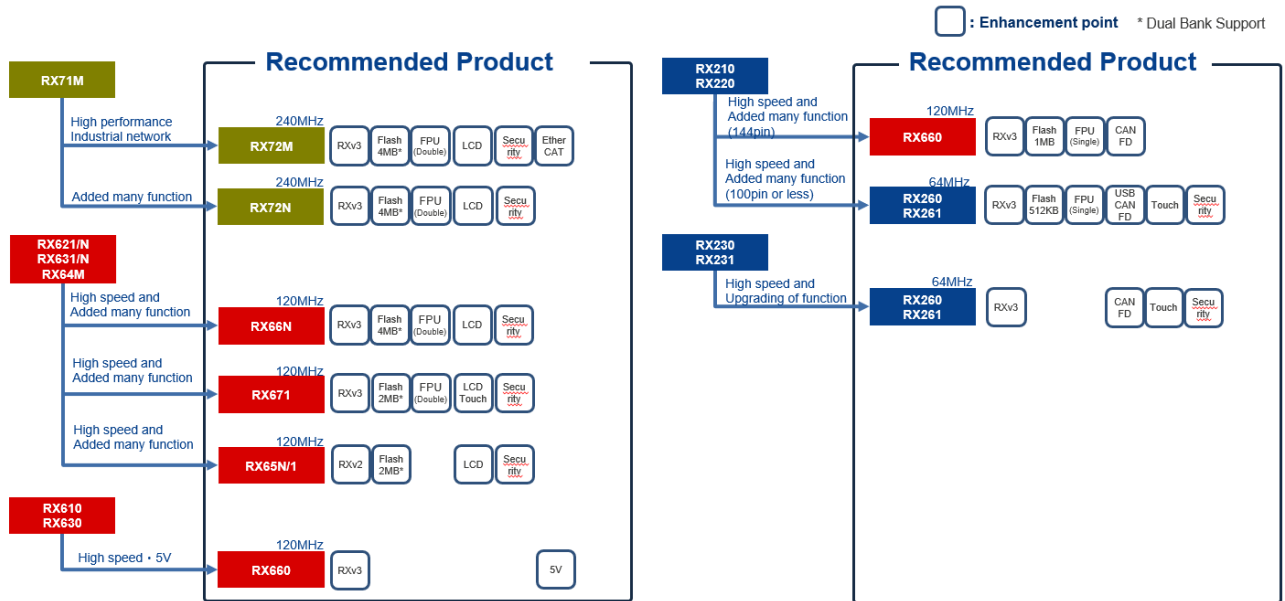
: Enhancement point * Dual Bank Support

Recommended Product

RX71M

High performance Industrial network

240MHz
RX72M
RXv3
Flash 4MB*
FPU (Double)
LCD
Security
Ether CAT

Added many function

240MHz
RX72N
RXv3
Flash 4MB*
FPU (Double)
LCD
Security

RX621/N
RX631/N
RX64M

High speed and Added many function

120MHz
RX66N
RXv3
Flash 4MB*
FPU (Double)
LCD
Security

High speed and Added many function

120MHz
RX671
RXv3
Flash 2MB*
FPU (Double)
LCD Touch
Security

High speed and Added many function

120MHz
RX65N/1
RXv2
Flash 2MB*
LCD
Security

RX610
RX630

High speed・5V

120MHz
RX660
RXv3
5V

Recommended Product

RX210
RX220

High speed and Added many function (144pin)

120MHz
RX660
RXv3
Flash 1MB
FPU (Single)
CAN FD

High speed and Added many function (100pin or less)

64MHz
RX260
RX261
RXv3
Flash 512KB
FPU (Single)
USB CAN FD
Touch
Security

RX230
RX231

High speed and Upgrading of function

64MHz
RX260
RX261
RXv3
CAN FD
Touch
Security